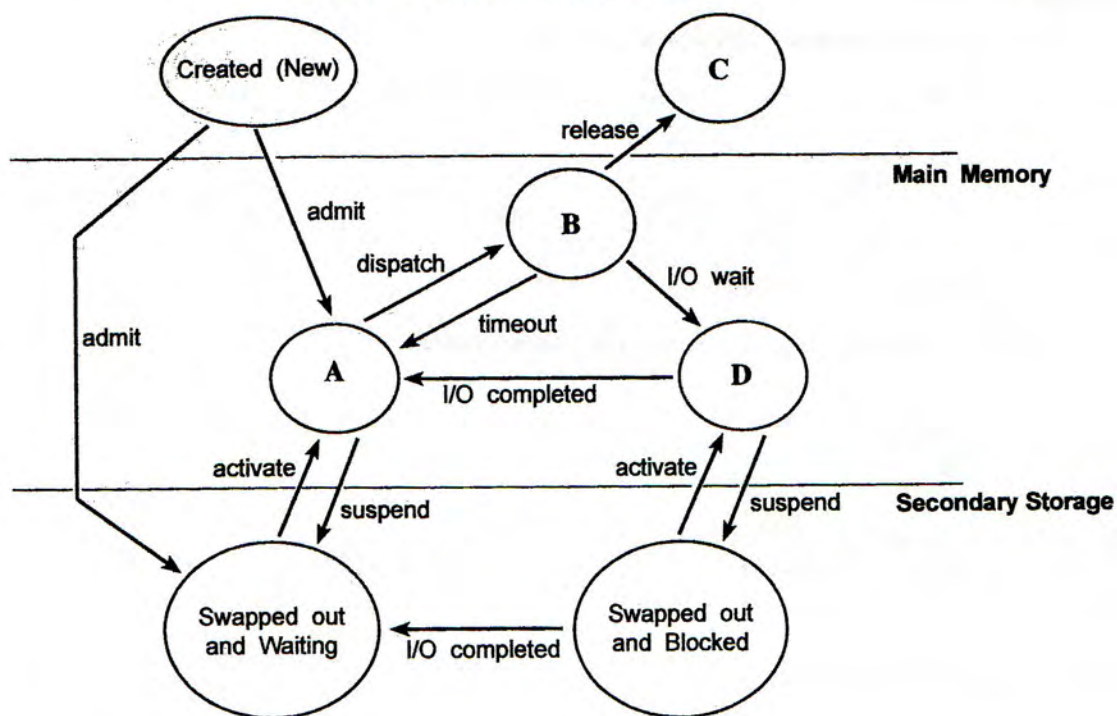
Created (New)

C

release

Main Memory

admit

B

dispatch

I/O wait

admit

timeout

A

D

I/O completed

activate

activate

suspend

suspend

Secondary Storage

Swapped out and Waiting

Swapped out and Blocked

I/O completed